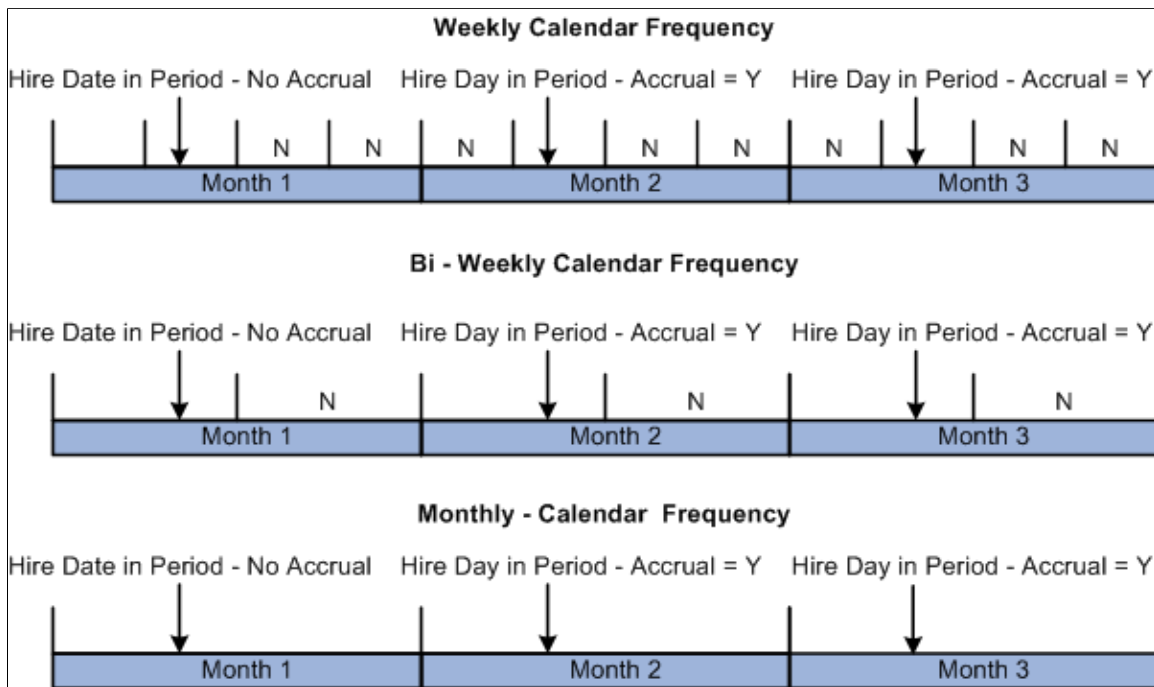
Weekly Calendar Frequency

Hire Date in Period - No Accrual Hire Day in Period - Accrual = Y Hire Day in Period - Accrual = Y

N N N N N N N N

Month 1 Month 2 Month 3

Bi - Weekly Calendar Frequency

Hire Date in Period - No Accrual Hire Day in Period - Accrual = Y Hire Day in Period - Accrual = Y

N N N

Month 1 Month 2 Month 3

Monthly - Calendar Frequency

Hire Date in Period - No Accrual Hire Day in Period - Accrual = Y Hire Day in Period - Accrual = Y

Month 1 Month 2 Month 3